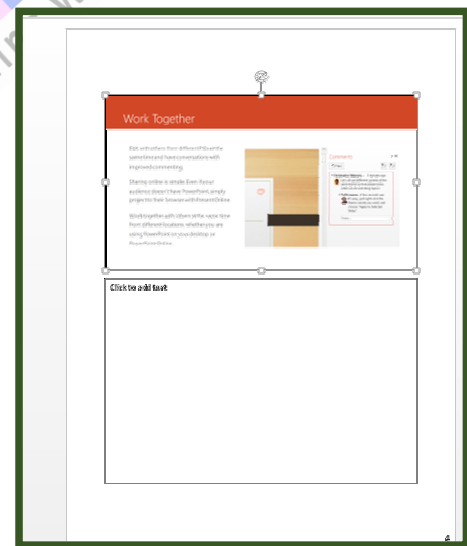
Work Together

Edit with others from different places at the same time and have conversations with improved commenting.

Sharing online is simple. Even if your audience doesn't have PowerPoint, simply project to their browser with Present Online.

Work together with others at the same time from different locations, whether you are using PowerPoint on your desktop or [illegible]

Comments

Click to add text